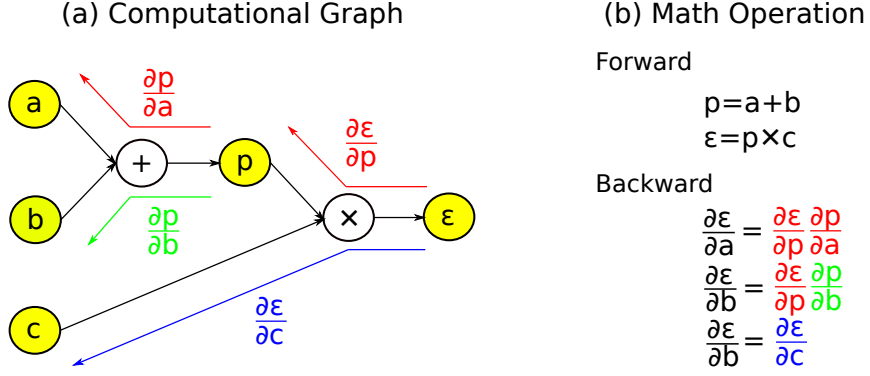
(a) Computational Graph

$\frac{\partial p}{\partial a}$

a

+

p

$\frac{\partial \varepsilon}{\partial p}$

b

$\frac{\partial p}{\partial b}$

×

ε

c

$\frac{\partial \varepsilon}{\partial c}$

(b) Math Operation

Forward

$p=a+b$
$\varepsilon=p\times c$

Backward

$\frac{\partial \varepsilon}{\partial a}=\frac{\partial \varepsilon}{\partial p}\frac{\partial p}{\partial a}$
$\frac{\partial \varepsilon}{\partial b}=\frac{\partial \varepsilon}{\partial p}\frac{\partial p}{\partial b}$
$\frac{\partial \varepsilon}{\partial b}=\frac{\partial \varepsilon}{\partial c}$